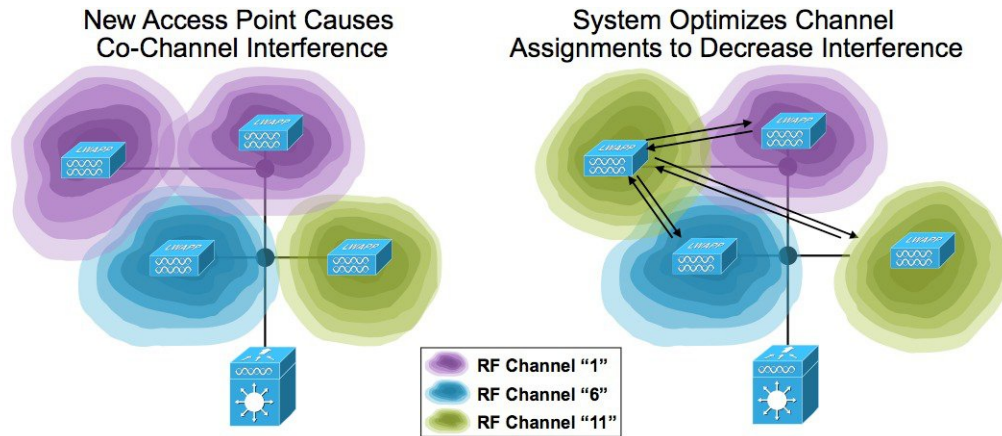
New Access Point Causes Co-Channel Interference

LWAPP

LWAPP

LWAPP

LWAPP

System Optimizes Channel Assignments to Decrease Interference

LWAPP

LWAPP

LWAPP

LWAPP

RF Channel "1"

RF Channel "6"

RF Channel "11"